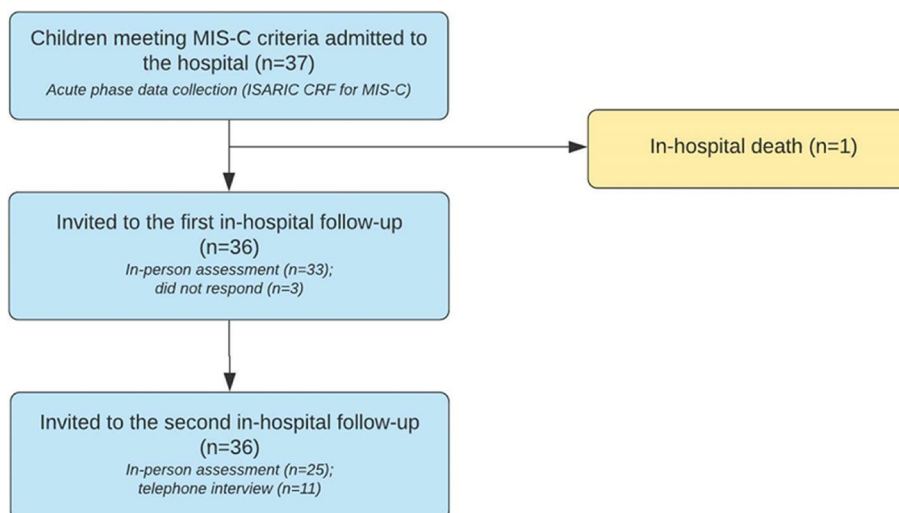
Children meeting MIS-C criteria admitted to the hospital (n=37)
Acute phase data collection (ISARIC CRF for MIS-C)

In-hospital death (n=1)

Invited to the first in-hospital follow-up (n=36)
In-person assessment (n=33); did not respond (n=3)

Invited to the second in-hospital follow-up (n=36)
In-person assessment (n=25); telephone interview (n=11)